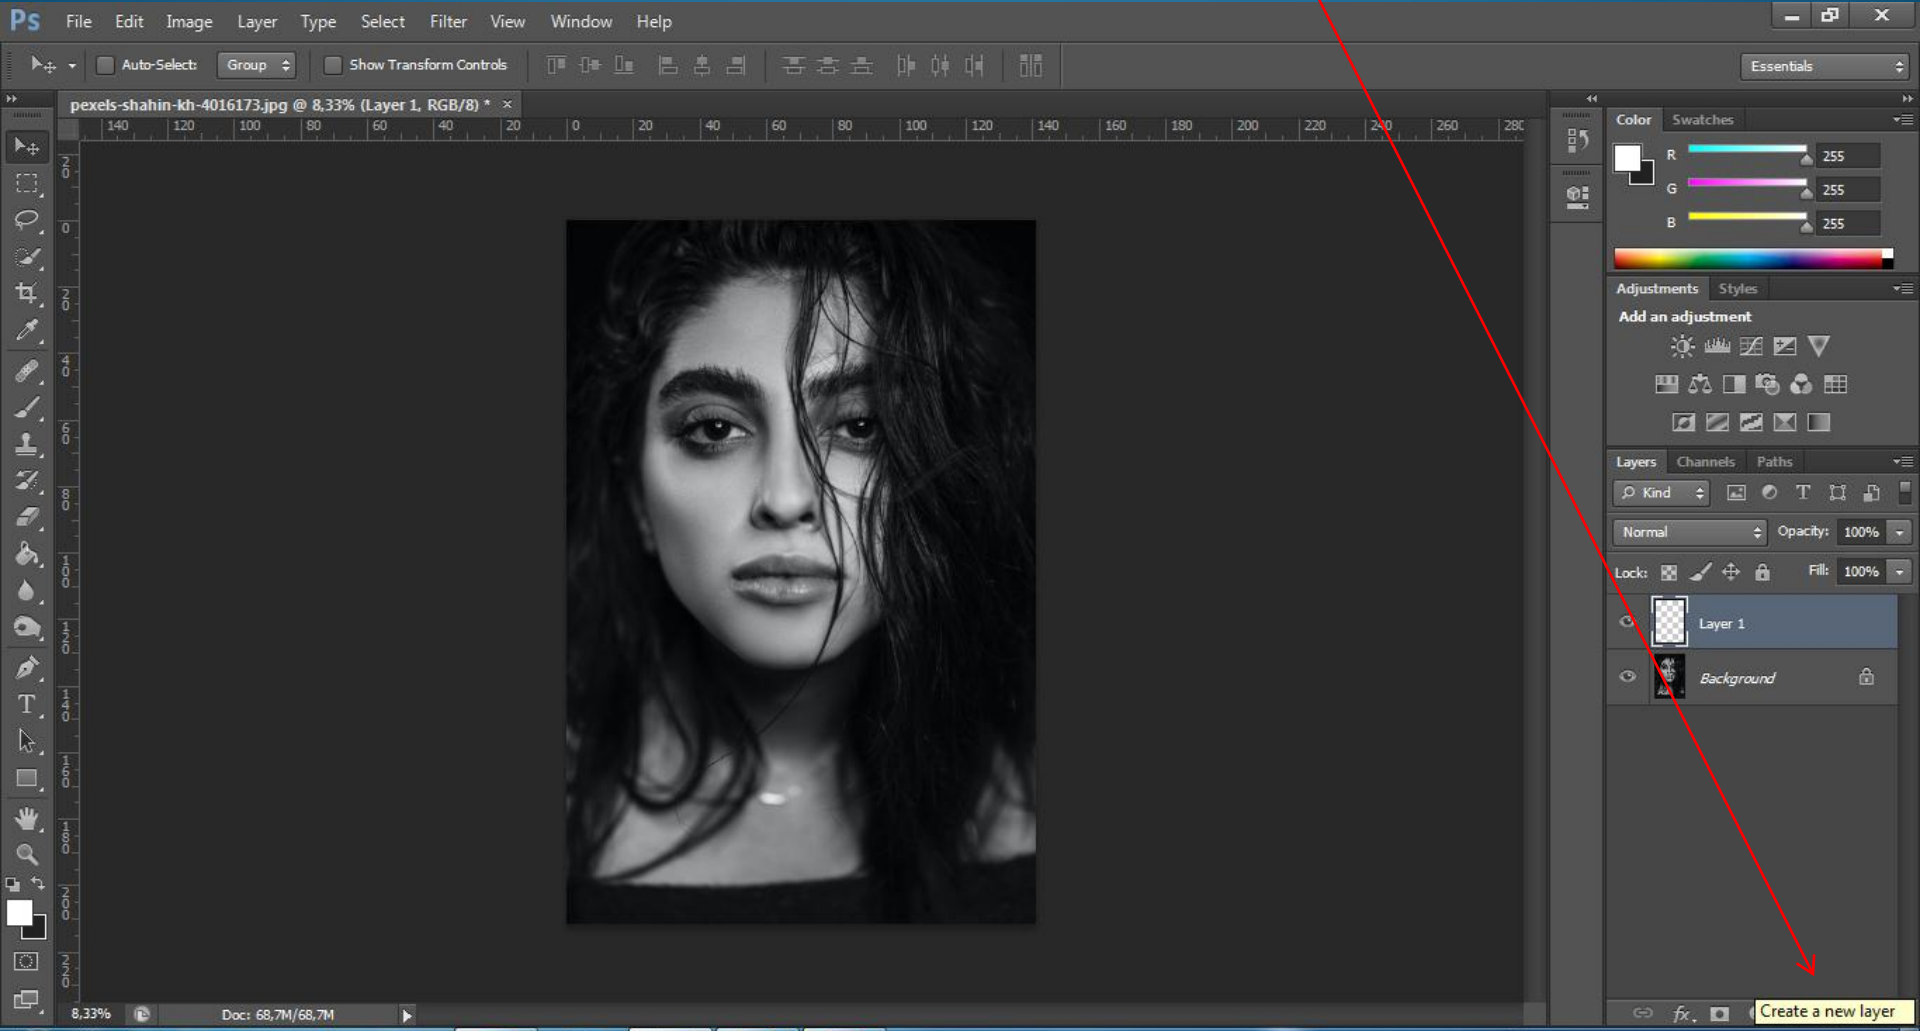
Ps File Edit Image Layer Type Select Filter View Window Help

Auto-Select: Group Show Transform Controls

Essentials

pexels-shahin-kh-4016173.jpg @ 8,33% (Layer 1, RGB/8) * ×

140 120 100 80 60 40 20 0 20 40 60 80 100 120 140 160 180 200 220 240 260 280

Color Swatches

R 255
G 255
B 255

Adjustments Styles

Add an adjustment

Layers Channels Paths

Kind

Normal Opacity: 100%

Lock: Fill: 100%

Layer 1

Background

8,33% Doc: 68,7M/68,7M

Create a new layer